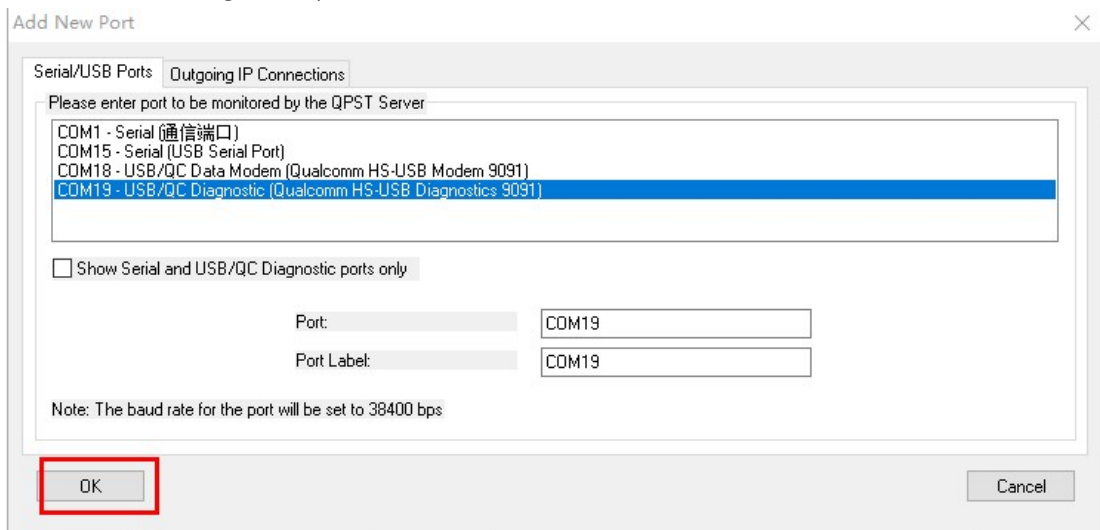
Add New Port

Serial/USB Ports
Outgoing IP Connections

Please enter port to be monitored by the QPST Server

COM1 - Serial (通信端口)
COM15 - Serial (USB Serial Port)
COM18 - USB/QC Data Modem (Qualcomm HS-USB Modem 9091)
COM19 - USB/QC Diagnostic (Qualcomm HS-USB Diagnostics 9091)

Show Serial and USB/QC Diagnostic ports only

Port: COM19

Port Label: COM19

Note: The baud rate for the port will be set to 38400 bps

OK

Cancel